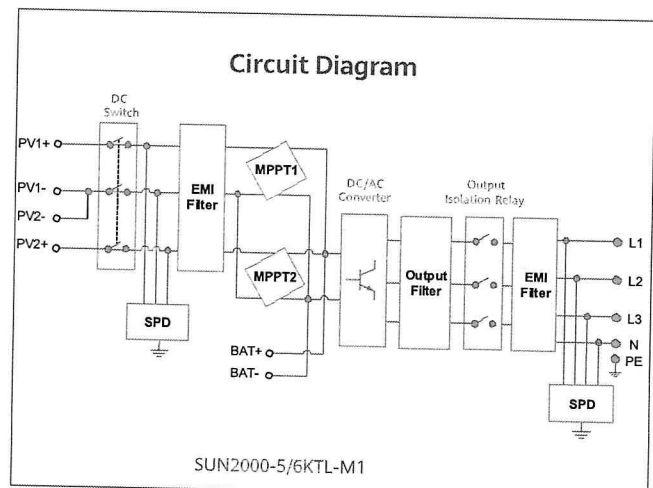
Circuit Diagram

DC Switch

PV1+

PV1-

PV2-

PV2+

EMI Filter

MPPT1

MPPT2

SPD

BAT+

BAT-

DC/AC Converter

Output Filter

Output Isolation Relay

EMI Filter

L1

L2

L3

N

PE

SPD

SUN2000-5/6KTL-M1